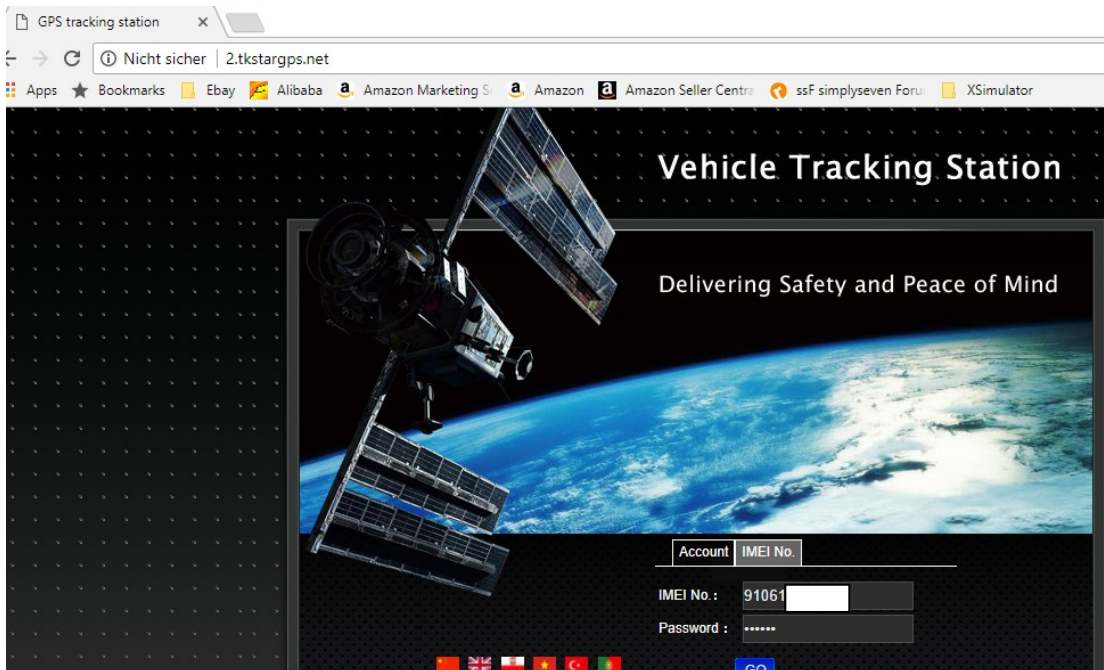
GPS tracking station ×

Nicht sicher | 2.tkstargps.net

Apps Bookmarks Ebay Alibaba Amazon Marketing S Amazon Amazon Seller Centra ssF simplyseven Foru XSimulator

Vehicle Tracking Station

Delivering Safety and Peace of Mind

Account IMEI No.

IMEI No.: 91061

Password : ••••••

GO